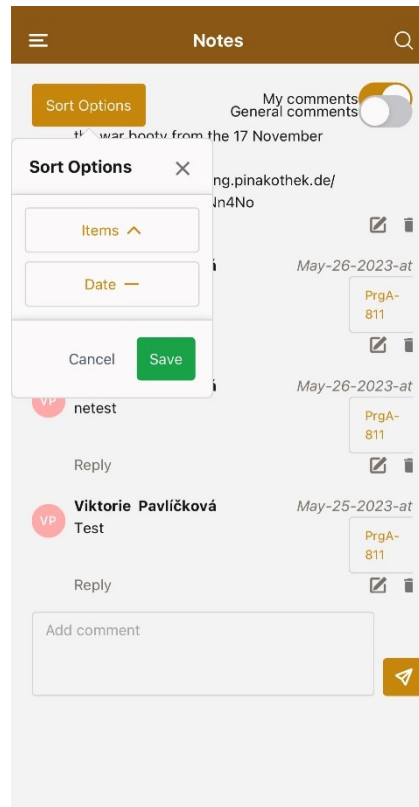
Notes

Sort Options

My comments
General comments

t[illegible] war booty from the 17 November

Sort Options ✕

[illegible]ng.pinakothek.de/
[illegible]Nn4No

Items

Date

Cancel Save

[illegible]á May-26-2023-at
PrgA-811

VP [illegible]á May-26-2023-at
netest
PrgA-811
Reply

VP Viktorie Pavlíčková May-25-2023-at
Test
PrgA-811
Reply

Add comment